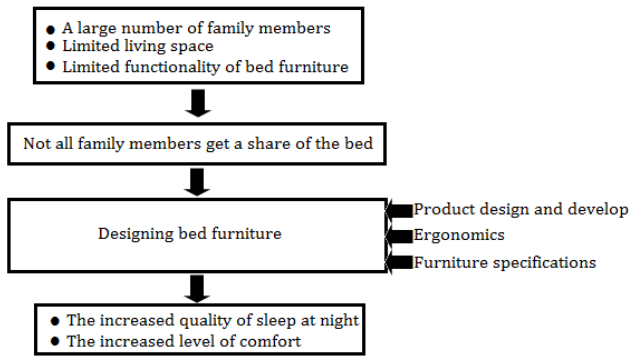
- A large number of family members
- Limited living space
- Limited functionality of bed furniture

Not all family members get a share of the bed

Designing bed furniture

Product design and develop
Ergonomics
Furniture specifications

- The increased quality of sleep at night
- The increased level of comfort